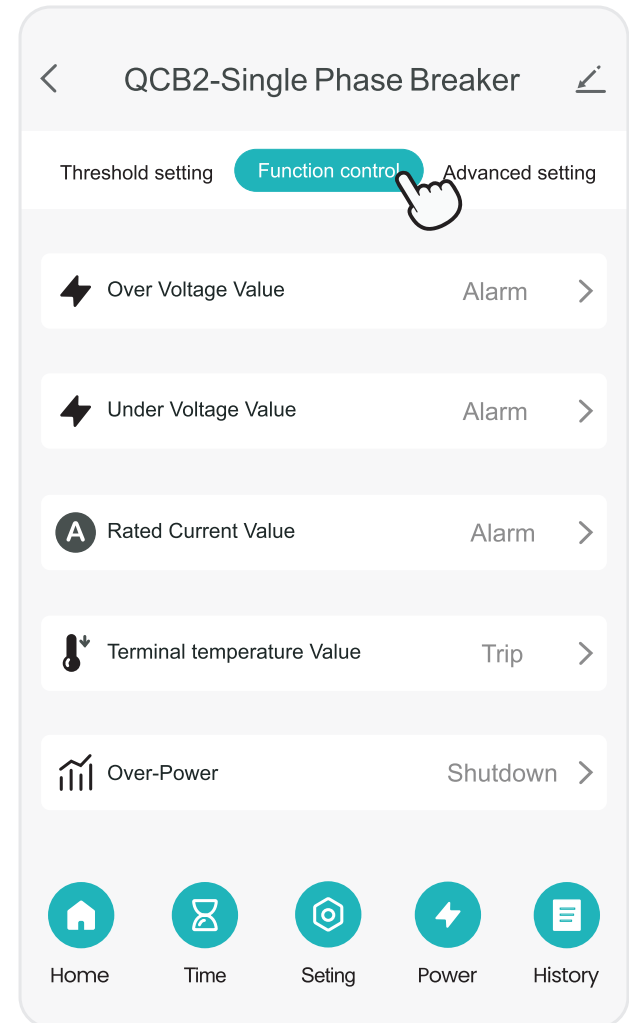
QCB2-Single Phase Breaker

Threshold setting
Function control
Advanced setting

Over Voltage Value
Alarm

Under Voltage Value
Alarm

A
Rated Current Value
Alarm

Terminal temperature Value
Trip

Over-Power
Shutdown

Home
Time
Seting
Power
History